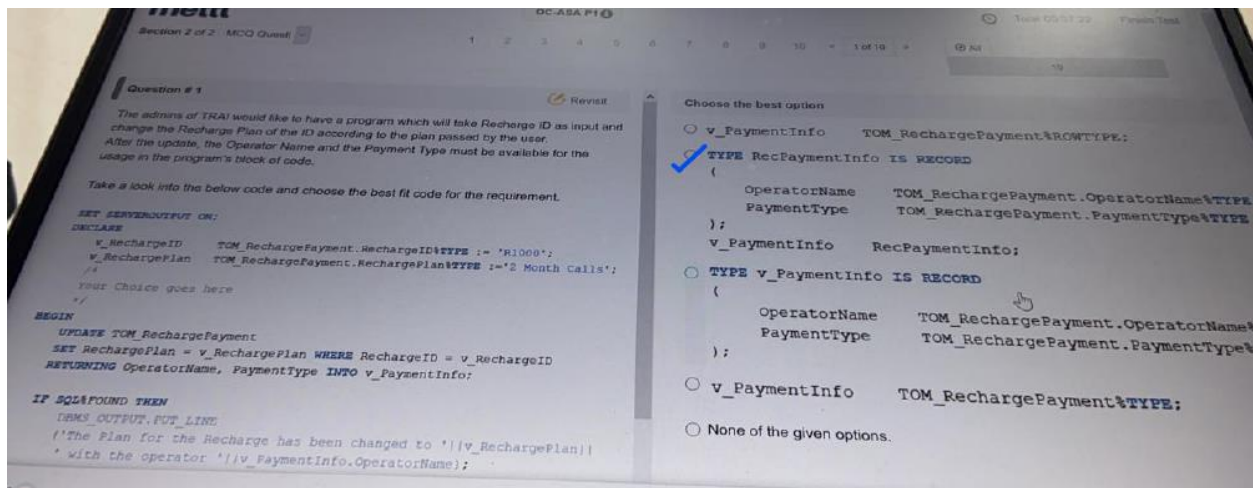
mettl
DC-ASA P1
Section 2 of 2 MCQ Questi
1 2 3 4 5 6 7 8 9 10 1 of 10
Total 05:57:22 Finish Test
All

Question # 1
Revisit
The admins of TRAI would like to have a program which will take Recharge ID as input and change the Recharge Plan of the ID according to the plan passed by the user. After the update, the Operator Name and the Payment Type must be available for the usage in the program's block of code.

Take a look into the below code and choose the best fit code for the requirement.

SET SERVEROUTPUT ON;
DECLARE
v_RechargeID TOM_RechargePayment.RechargeID%TYPE := 'R1000';
v_RechargePlan TOM_RechargePayment.RechargePlan%TYPE :='2 Month Calls';
/*
Your Choice goes here
*/
BEGIN
UPDATE TOM_RechargePayment
SET RechargePlan = v_RechargePlan WHERE RechargeID = v_RechargeID
RETURNING OperatorName, PaymentType INTO v_PaymentInfo;

IF SQL%FOUND THEN
DBMS_OUTPUT.PUT_LINE
('The Plan for the Recharge has been changed to '||v_RechargePlan||
' with the operator '||v_PaymentInfo.OperatorName);

Choose the best option
v_PaymentInfo TOM_RechargePayment%ROWTYPE;
TYPE RecPaymentInfo IS RECORD
(
OperatorName TOM_RechargePayment.OperatorName%TYPE
PaymentType TOM_RechargePayment.PaymentType%TYPE
);
v_PaymentInfo RecPaymentInfo;
TYPE v_PaymentInfo IS RECORD
(
OperatorName TOM_RechargePayment.OperatorName%
PaymentType TOM_RechargePayment.PaymentType%
);
v_PaymentInfo TOM_RechargePayment%TYPE;
None of the given options.